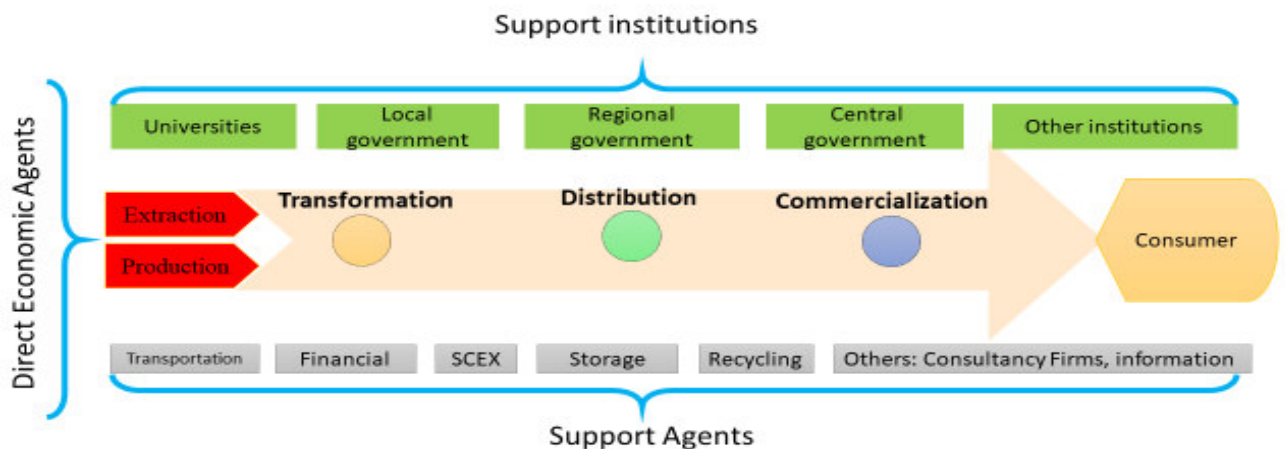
Support institutions

Universities

Local government

Regional government

Central government

Other institutions

Direct Economic Agents

Extraction

Production

Transformation

Distribution

Commercialization

Consumer

Transportation

Financial

SCEX

Storage

Recycling

Others: Consultancy Firms, information

Support Agents